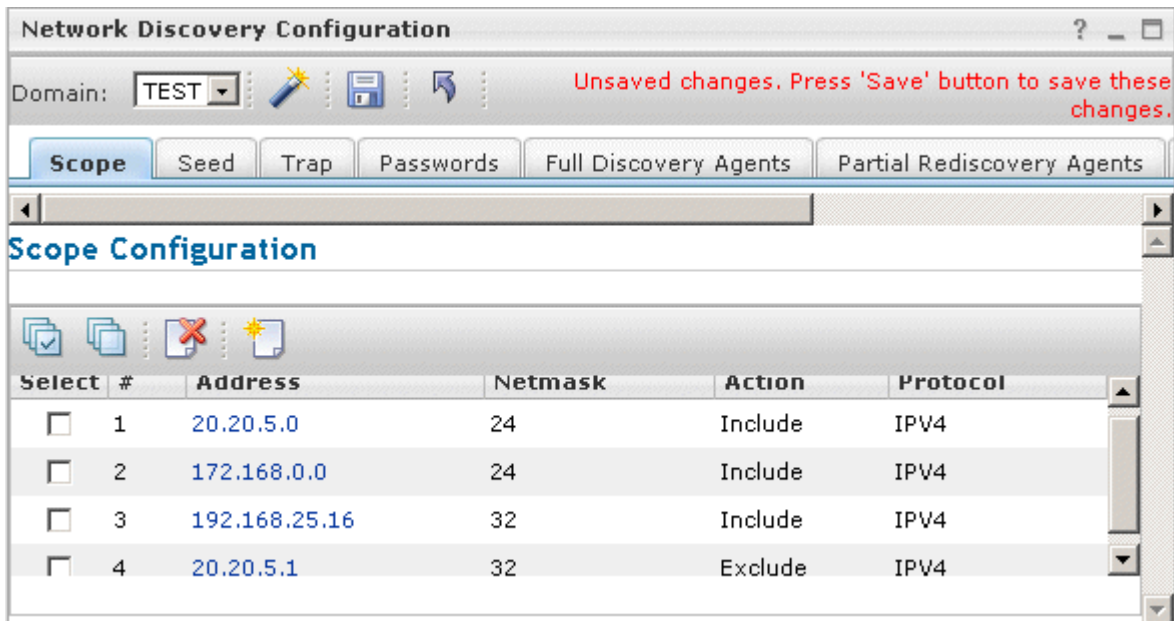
Network Discovery Configuration

? _ □

Domain: TEST

Unsaved changes. Press 'Save' button to save these changes.

Scope | Seed | Trap | Passwords | Full Discovery Agents | Partial Rediscovery Agents

Scope Configuration

| Select | # | Address | Netmask | Action | Protocol |
|---|---|---|---|---|---|
| ☐ | 1 | 20.20.5.0 | 24 | Include | IPV4 |
| ☐ | 2 | 172.168.0.0 | 24 | Include | IPV4 |
| ☐ | 3 | 192.168.25.16 | 32 | Include | IPV4 |
| ☐ | 4 | 20.20.5.1 | 32 | Exclude | IPV4 |